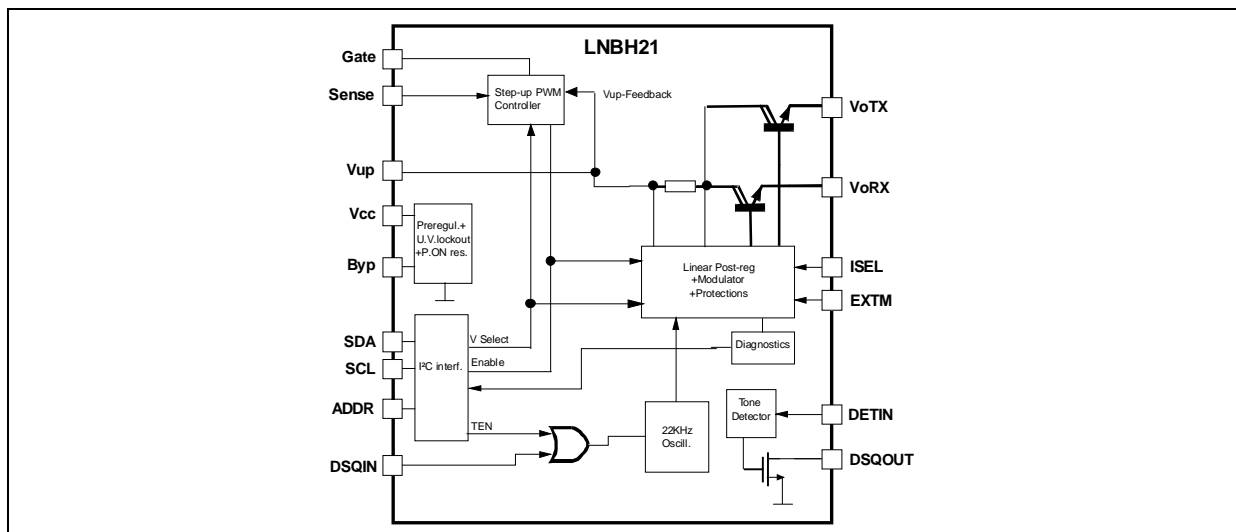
LNBH21

Gate
Sense
Vup
Vcc
Byp
SDA
SCL
ADDR
DSQIN

Step-up PWM Controller
Vup-Feedback

Preregul.+ U.V.lockout +P.ON res.

I²C interf.
V Select
Enable
TEN

Linear Post-reg +Modulator +Protections

Diagnostics

22KHz Oscill.

Tone Detector

VoTX
VoRX
ISEL
EXTM
DETIN
DSQOUT